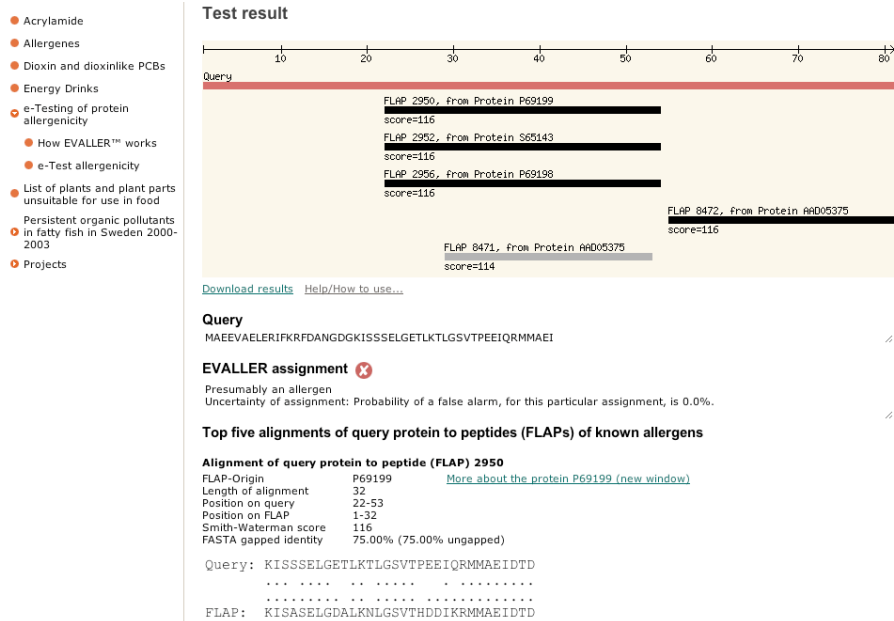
Acrylamide
Allergenes
Dioxin and dioxinlike PCBs
Energy Drinks
e-Testing of protein allergenicity
How EVALLER™ works
e-Test allergenicity
List of plants and plant parts unsuitable for use in food
Persistent organic pollutants in fatty fish in Sweden 2000-2003
Projects

Test result

10 20 30 40 50 60 70 80

Query

FLAP 2950, from Protein P69199
score=116

FLAP 2952, from Protein S65143
score=116

FLAP 2956, from Protein P69198
score=116

FLAP 8472, from Protein AAD05375
score=116

FLAP 8471, from Protein AAD05375
score=114

Download results Help/How to use...

Query
MAEEVAELERIFKRFDANGDGKISSSELGETLKTLGSVTPEEIQRMMAEI

EVALLER assignment
Presumably an allergen
Uncertainty of assignment: Probability of a false alarm, for this particular assignment, is 0.0%.

Top five alignments of query protein to peptides (FLAPs) of known allergens

Alignment of query protein to peptide (FLAP) 2950

| FLAP-Origin | P69199 | More about the protein P69199 (new window) |
|---|---|---|
| Length of alignment | 32 | |
| Position on query | 22-53 | |
| Position on FLAP | 1-32 | |
| Smith-Waterman score | 116 | |
| FASTA gapped identity | 75.00% (75.00% ungapped) | |

Query: KISSSELGETLKTLGSVTPEEIQRMMAEIDTD
... .... .. ..... . .........
......... .. ..... .............
FLAP: KISASELGDALKNLGSVTHDDIKRMMAEIDTD